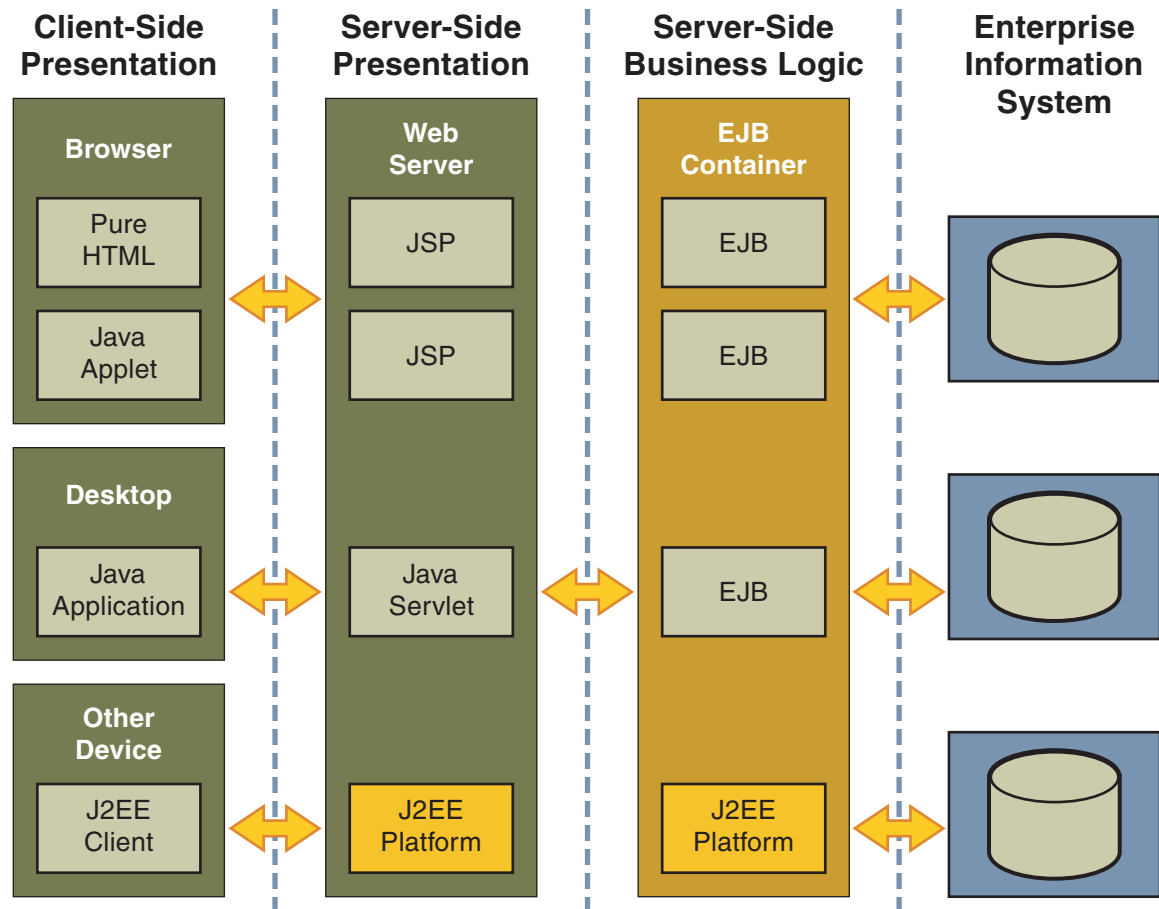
Client-Side Presentation

Server-Side Presentation

Server-Side Business Logic

Enterprise Information System

Browser

Pure HTML

Java Applet

Desktop

Java Application

Other Device

J2EE Client

Web Server

JSP

JSP

Java Servlet

J2EE Platform

EJB Container

EJB

EJB

EJB

J2EE Platform